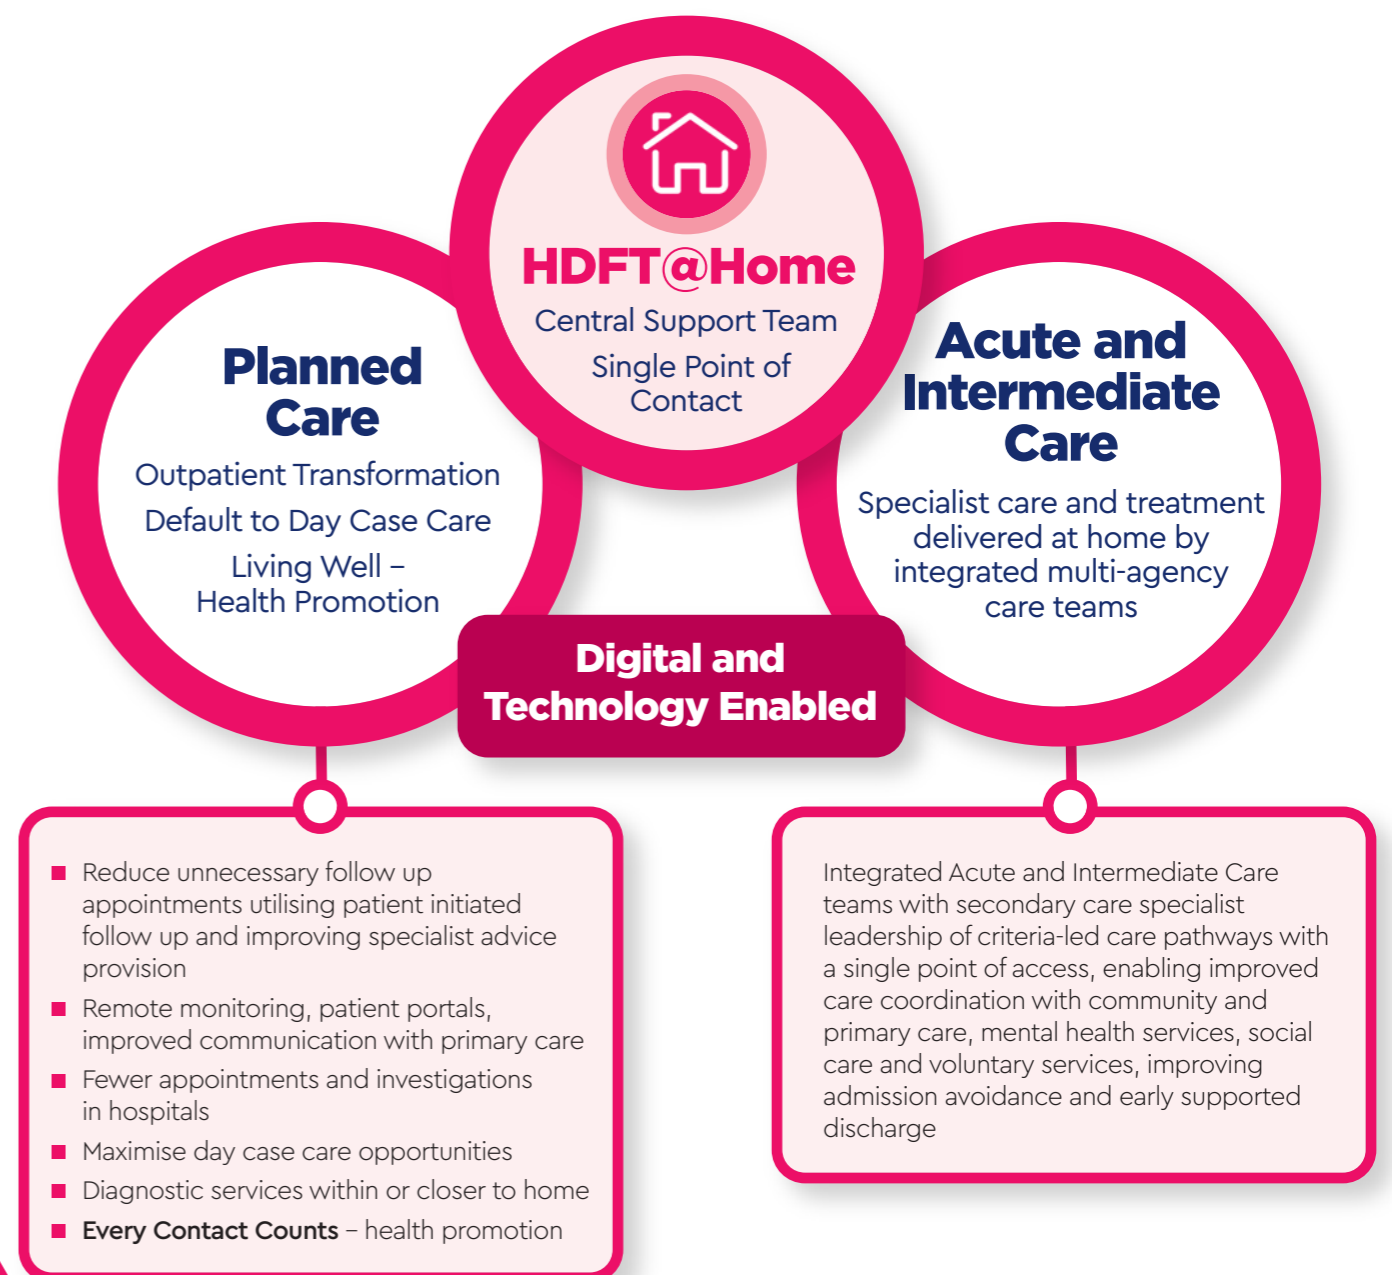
HDFT@Home

Central Support Team

Single Point of Contact

Planned Care

Outpatient Transformation

Default to Day Case Care

Living Well – Health Promotion

Acute and Intermediate Care

Specialist care and treatment delivered at home by integrated multi-agency care teams

Digital and Technology Enabled

- Reduce unnecessary follow up appointments utilising patient initiated follow up and improving specialist advice provision
- Remote monitoring, patient portals, improved communication with primary care
- Fewer appointments and investigations in hospitals
- Maximise day case care opportunities
- Diagnostic services within or closer to home
- **Every Contact Counts** – health promotion

Integrated Acute and Intermediate Care teams with secondary care specialist leadership of criteria-led care pathways with a single point of access, enabling improved care coordination with community and primary care, mental health services, social care and voluntary services, improving admission avoidance and early supported discharge